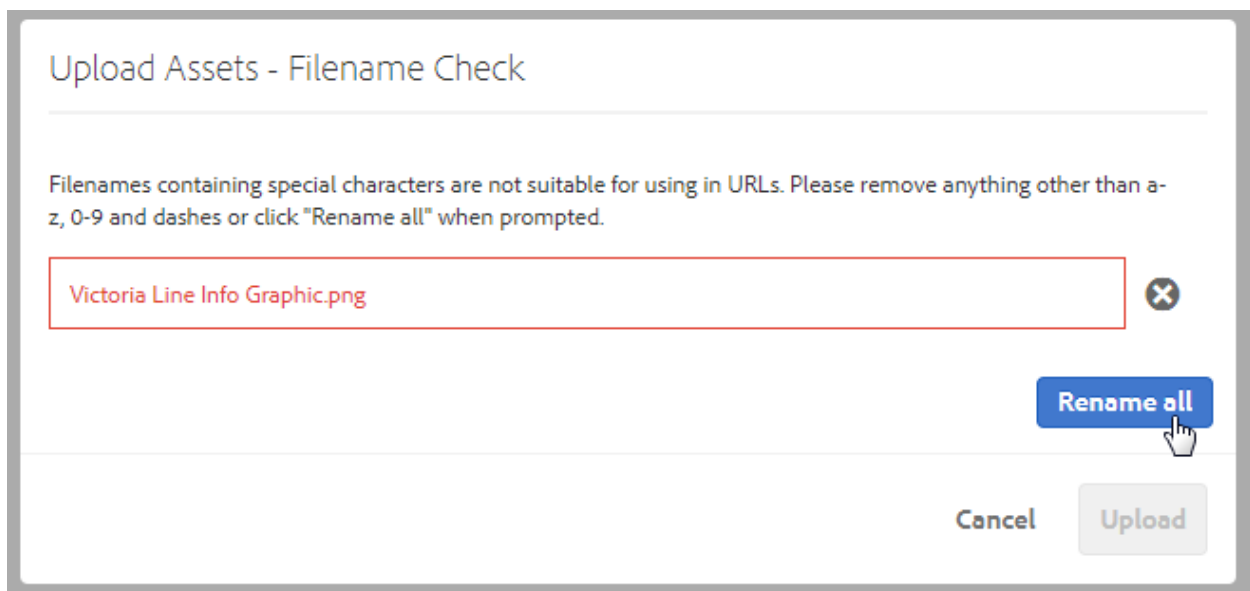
Upload Assets - Filename Check

Filenames containing special characters are not suitable for using in URLs. Please remove anything other than a-z, 0-9 and dashes or click "Rename all" when prompted.

Victoria Line Info Graphic.png

Rename all

Cancel

Upload